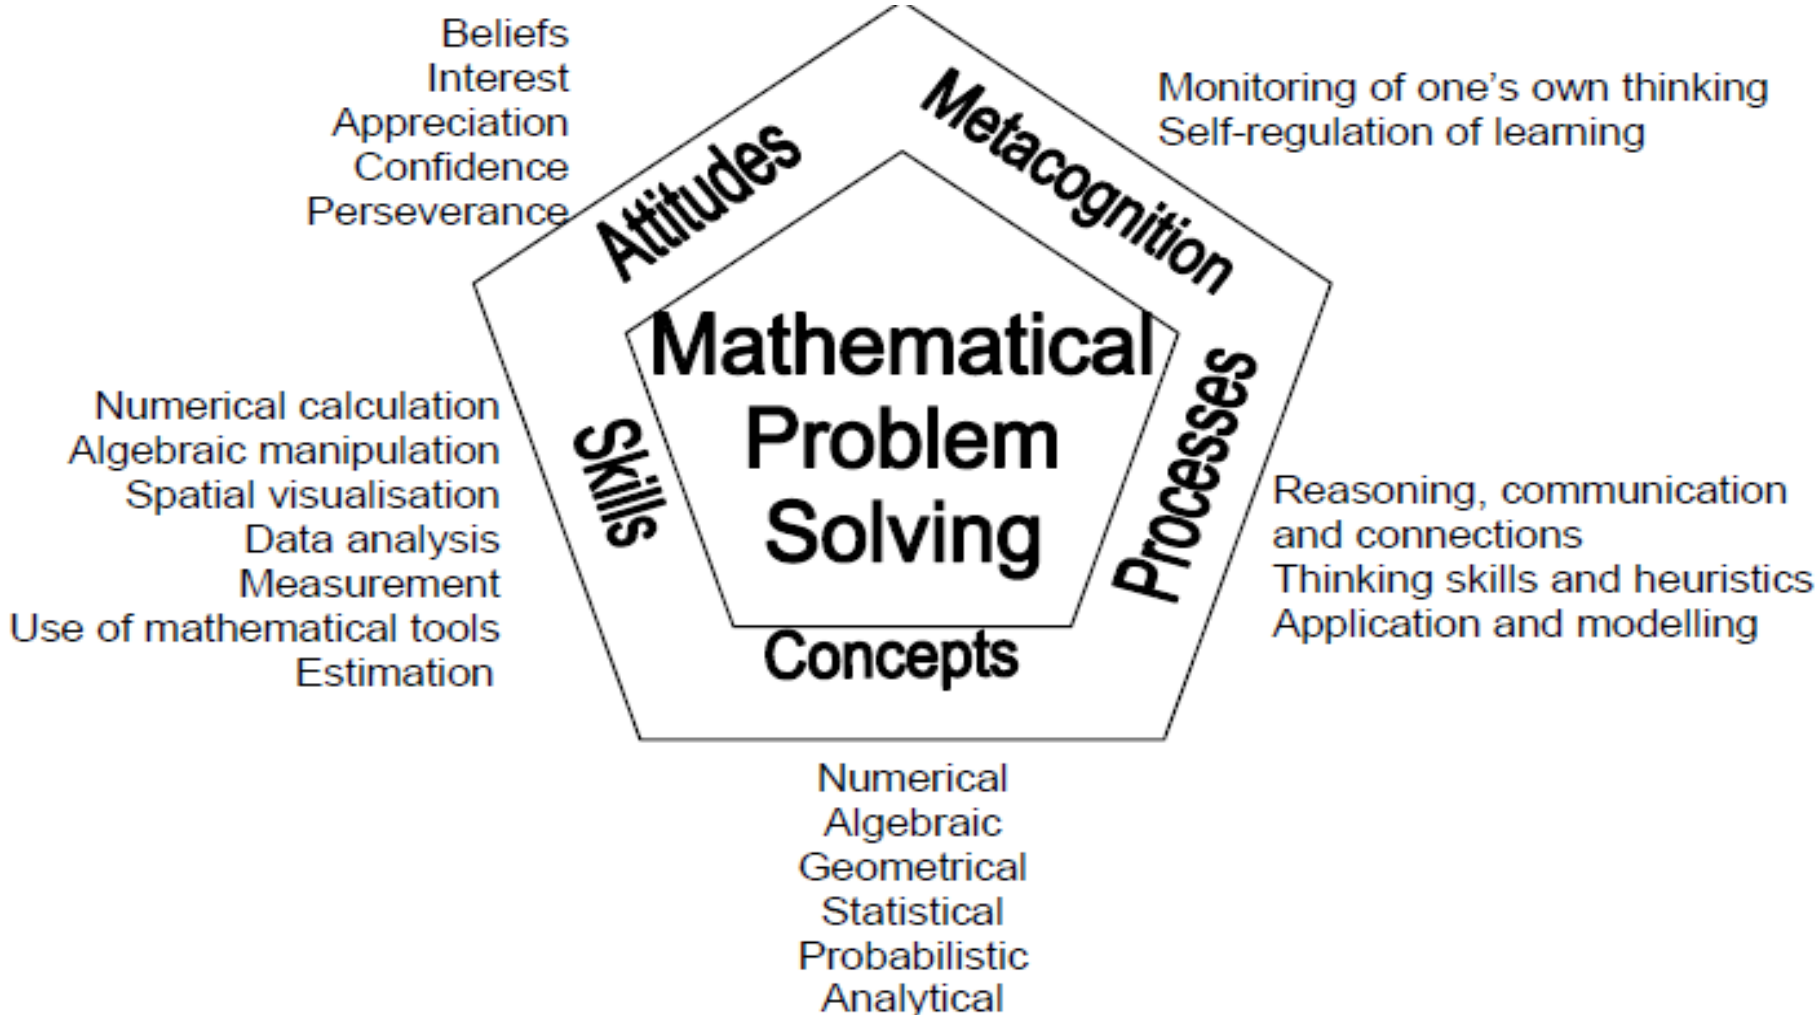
Beliefs
Interest
Appreciation
Confidence
Perseverance

Attitudes

Metacognition

Monitoring of one's own thinking
Self-regulation of learning

Mathematical Problem Solving

Numerical calculation
Algebraic manipulation
Spatial visualisation
Data analysis
Measurement
Use of mathematical tools
Estimation

Skills

Processes

Reasoning, communication and connections
Thinking skills and heuristics
Application and modelling

Concepts

Numerical
Algebraic
Geometrical
Statistical
Probabilistic
Analytical